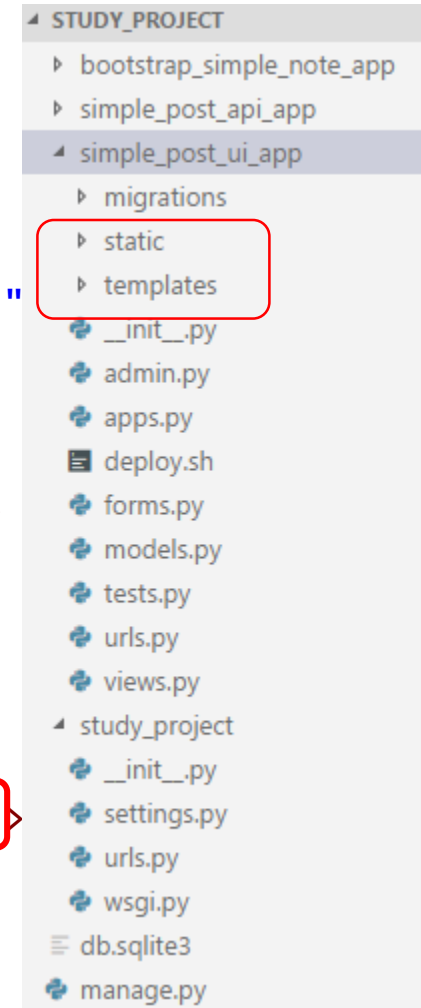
STUDY_PROJECT
bootstrap_simple_note_app
simple_post_api_app
simple_post_ui_app
migrations
static
templates
"
__init__.py
admin.py
apps.py
deploy.sh
forms.py
models.py
tests.py
urls.py
views.py
study_project
__init__.py
settings.py
urls.py
wsgi.py
db.sqlite3
manage.py